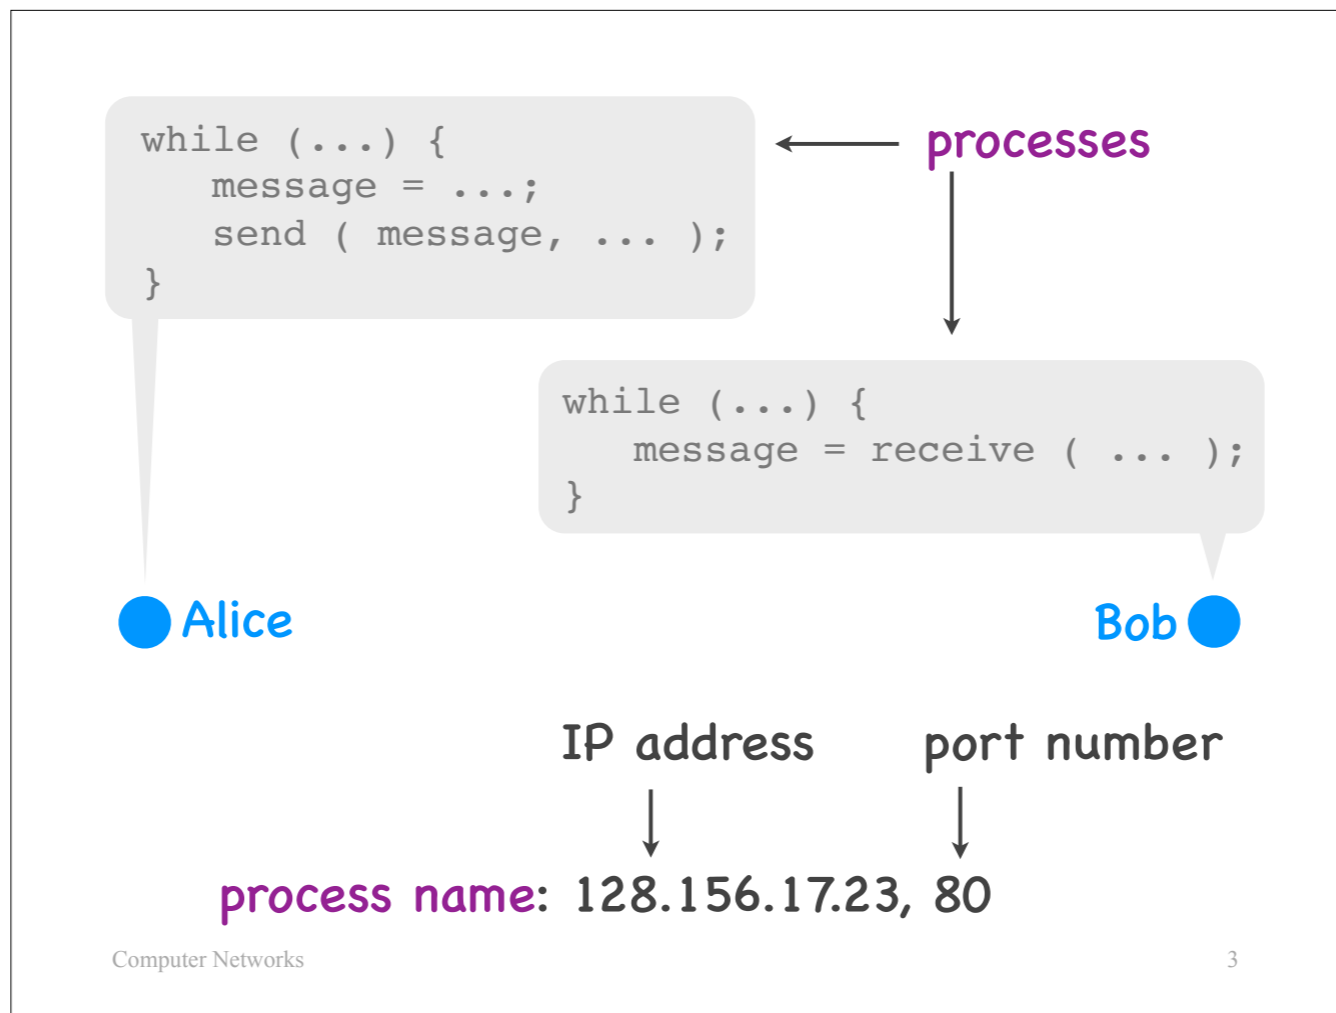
while (...) {
    message = ...;
    send ( message, ... );
}

processes

while (...) {
    message = receive ( ... );
}

Alice

Bob

IP address

port number

process name: 128.156.17.23, 80

Computer Networks

3